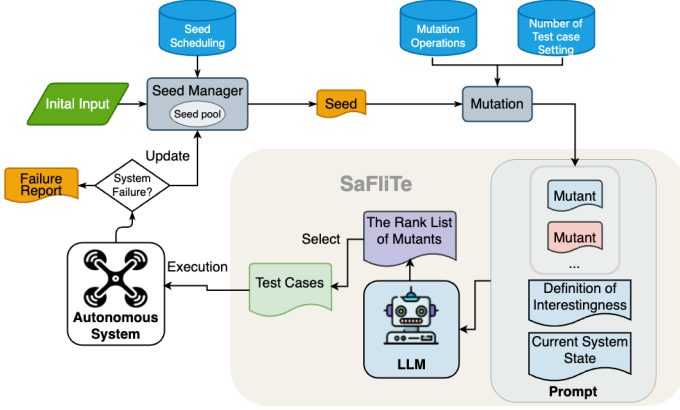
Seed Scheduling

Mutation Operations

Number of Test case Setting

Inital Input

Seed Manager

Seed pool

Seed

Mutation

Update

Failure Report

System Failure?

SaFliTe

Mutant

Mutant

...

Select

The Rank List of Mutants

Execution

Test Cases

Definition of Interestingness

Current System State

Autonomous System

LLM

Prompt